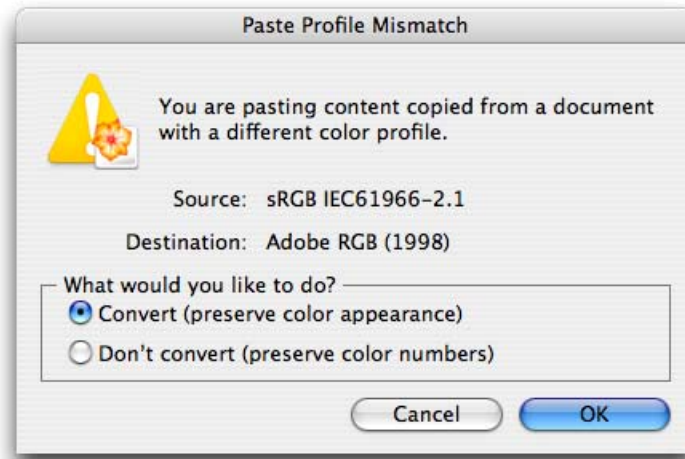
Paste Profile Mismatch

You are pasting content copied from a document with a different color profile.

Source: sRGB IEC61966-2.1

Destination: Adobe RGB (1998)

What would you like to do?
Convert (preserve color appearance)
Don't convert (preserve color numbers)

Cancel
OK